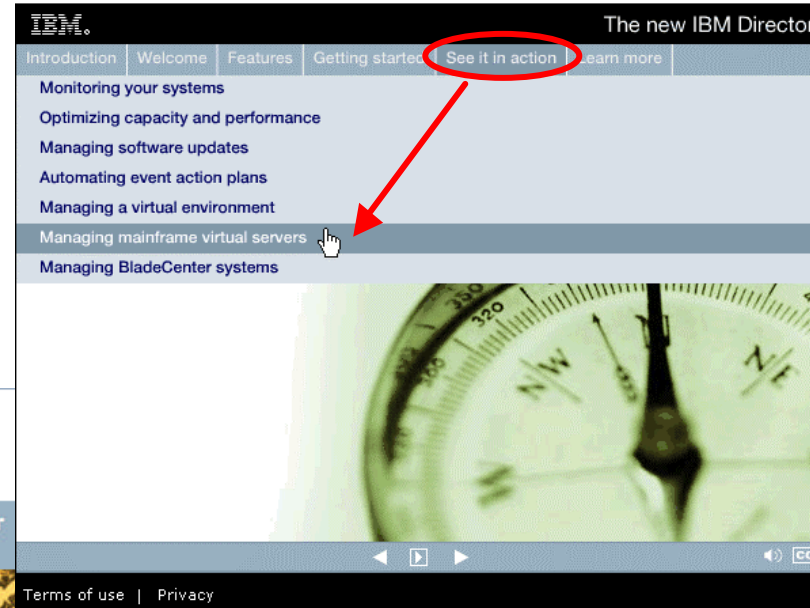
IBM.

The new IBM Director

Introduction | Welcome | Features | Getting started | See it in action | Learn more

Monitoring your systems
Optimizing capacity and performance
Managing software updates
Automating event action plans
Managing a virtual environment
Managing mainframe virtual servers
Managing BladeCenter systems

320 330 350 300 N NW NE

Terms of use | Privacy